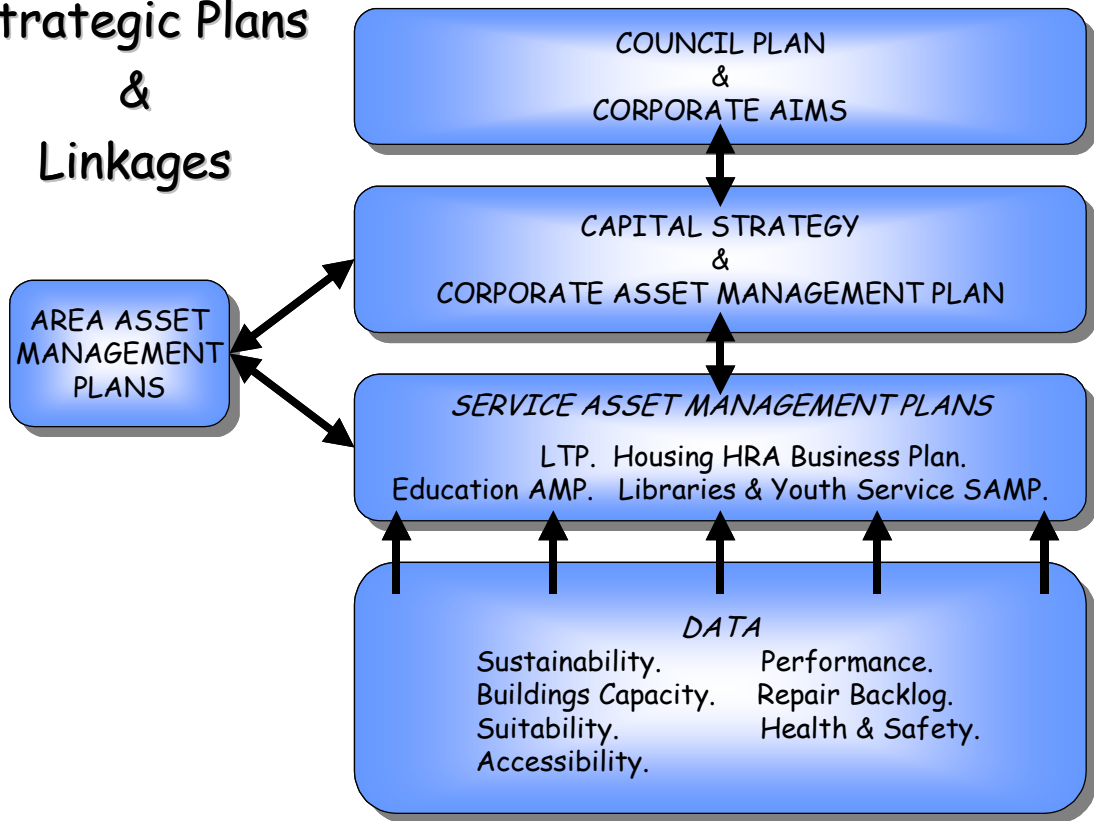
trategic Plans
&
Linkages

COUNCIL PLAN
&
CORPORATE AIMS

CAPITAL STRATEGY
&
CORPORATE ASSET MANAGEMENT PLAN

AREA ASSET MANAGEMENT PLANS

SERVICE ASSET MANAGEMENT PLANS
LTP. Housing HRA Business Plan.
Education AMP. Libraries & Youth Service SAMP.

DATA
Sustainability. Performance.
Buildings Capacity. Repair Backlog.
Suitability. Health & Safety.
Accessibility.